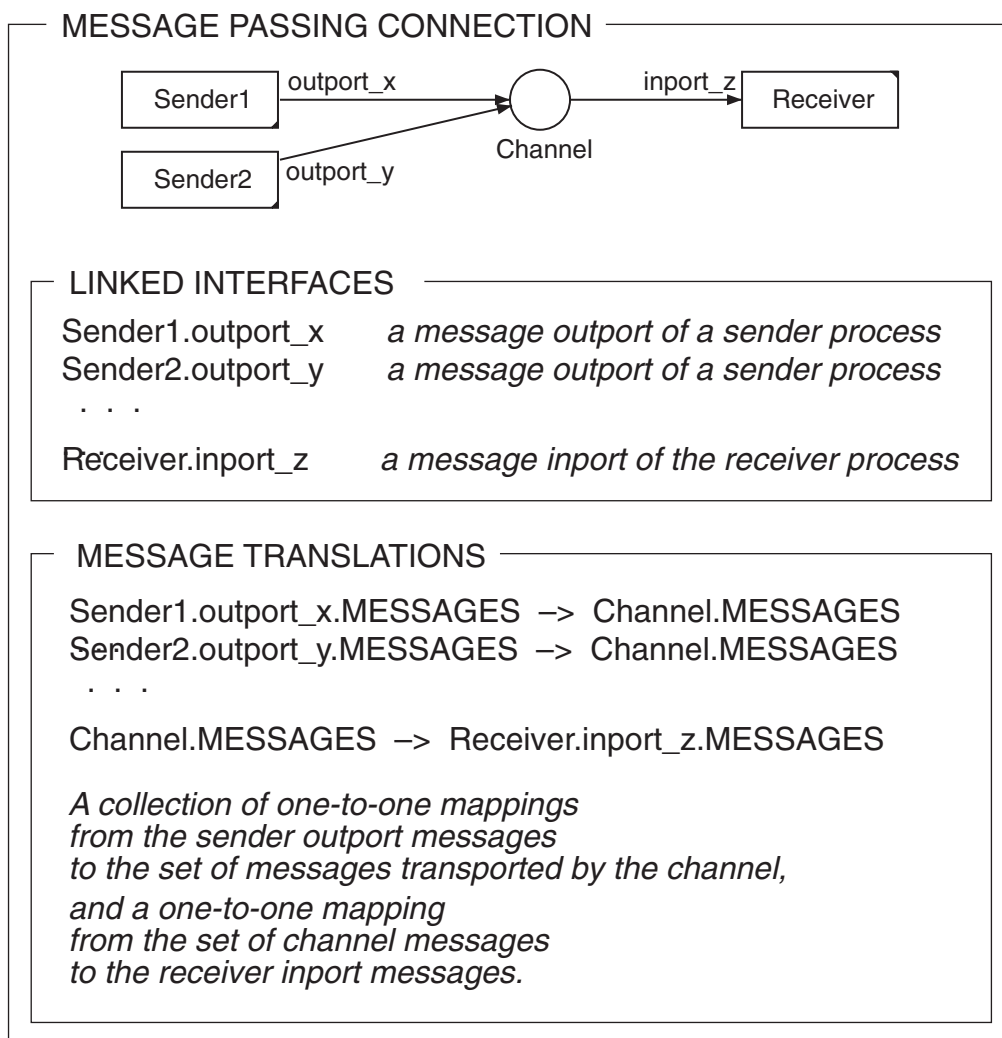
MESSAGE PASSING CONNECTION

Sender1
outport_x
Sender2
outport_y
Channel
inport_z
Receiver

LINKED INTERFACES

Sender1.outport_x *a message outport of a sender process*
Sender2.outport_y *a message outport of a sender process*
. . .
Receiver.inport_z *a message inport of the receiver process*

MESSAGE TRANSLATIONS

Sender1.outport_x.MESSAGES –> Channel.MESSAGES
Sender2.outport_y.MESSAGES –> Channel.MESSAGES
. . .
Channel.MESSAGES –> Receiver.inport_z.MESSAGES

*A collection of one-to-one mappings from the sender outport messages to the set of messages transported by the channel,*

*and a one-to-one mapping from the set of channel messages to the receiver inport messages.*